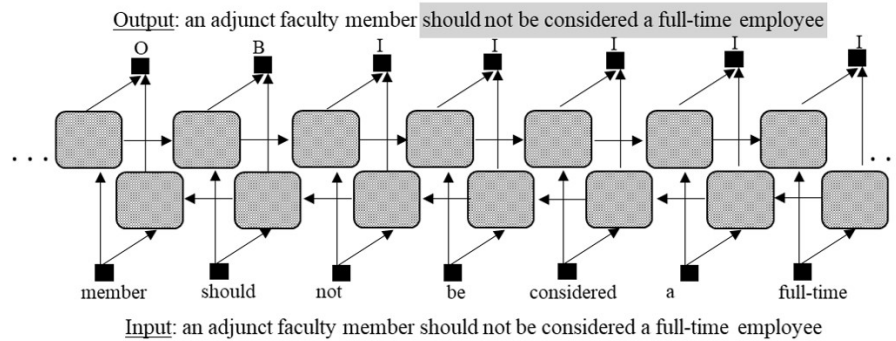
Output: an adjunct faculty member should not be considered a full-time employee

O B I I I I I

. . . . .

member should not be considered a full-time

Input: an adjunct faculty member should not be considered a full-time employee